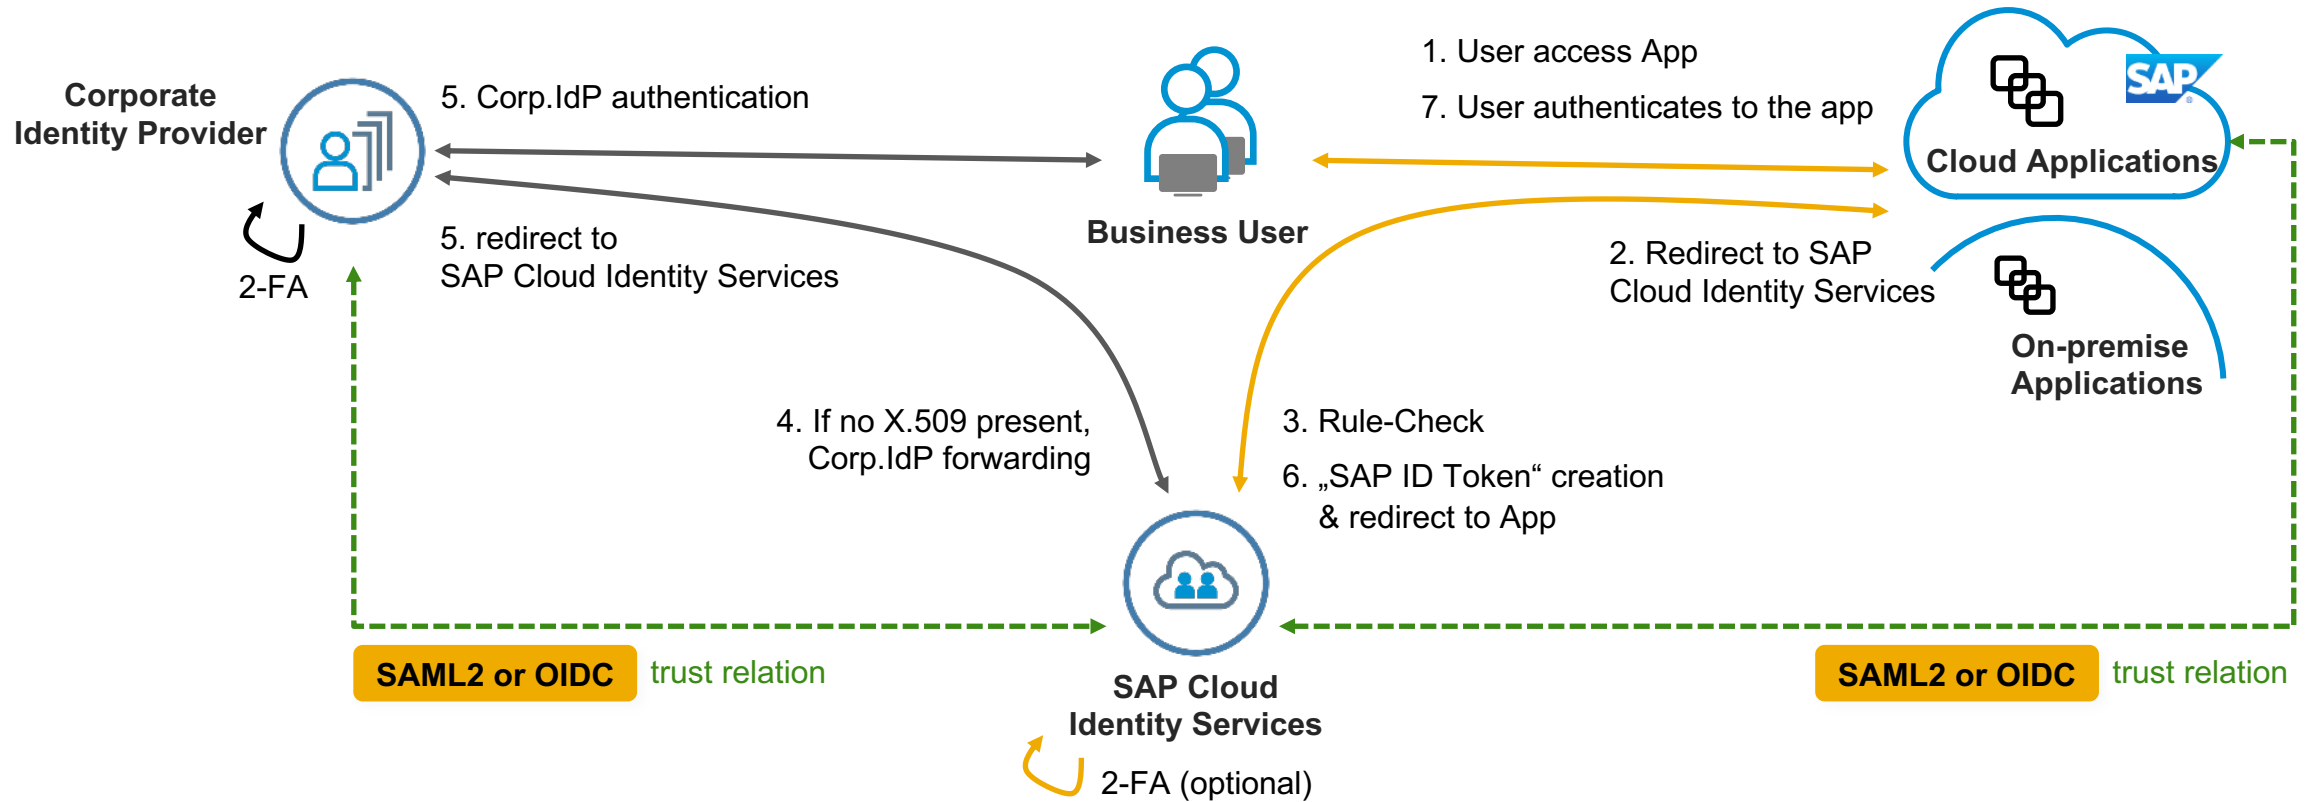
Corporate Identity Provider

2-FA

5. Corp.IdP authentication

5. redirect to SAP Cloud Identity Services

Business User

1. User access App

7. User authenticates to the app

SAP

Cloud Applications

2. Redirect to SAP Cloud Identity Services

On-premise Applications

4. If no X.509 present, Corp.IdP forwarding

3. Rule-Check

6. „SAP ID Token“ creation & redirect to App

SAML2 or OIDC

trust relation

SAP Cloud Identity Services

2-FA (optional)

SAML2 or OIDC

trust relation